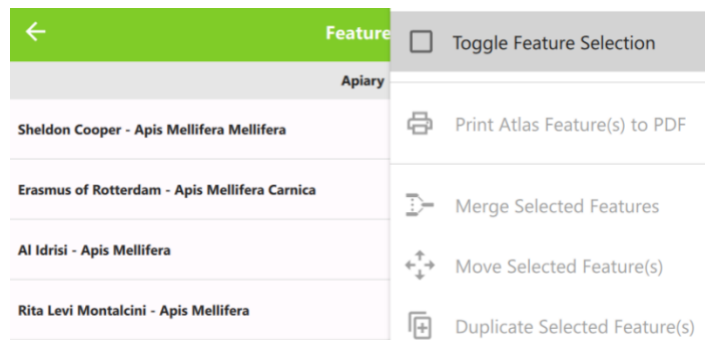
Feature

Apiary

Sheldon Cooper - Apis Mellifera Mellifera

Erasmus of Rotterdam - Apis Mellifera Carnica

Al Idrisi - Apis Mellifera

Rita Levi Montalcini - Apis Mellifera

Toggle Feature Selection

Print Atlas Feature(s) to PDF

Merge Selected Features

Move Selected Feature(s)

Duplicate Selected Feature(s)